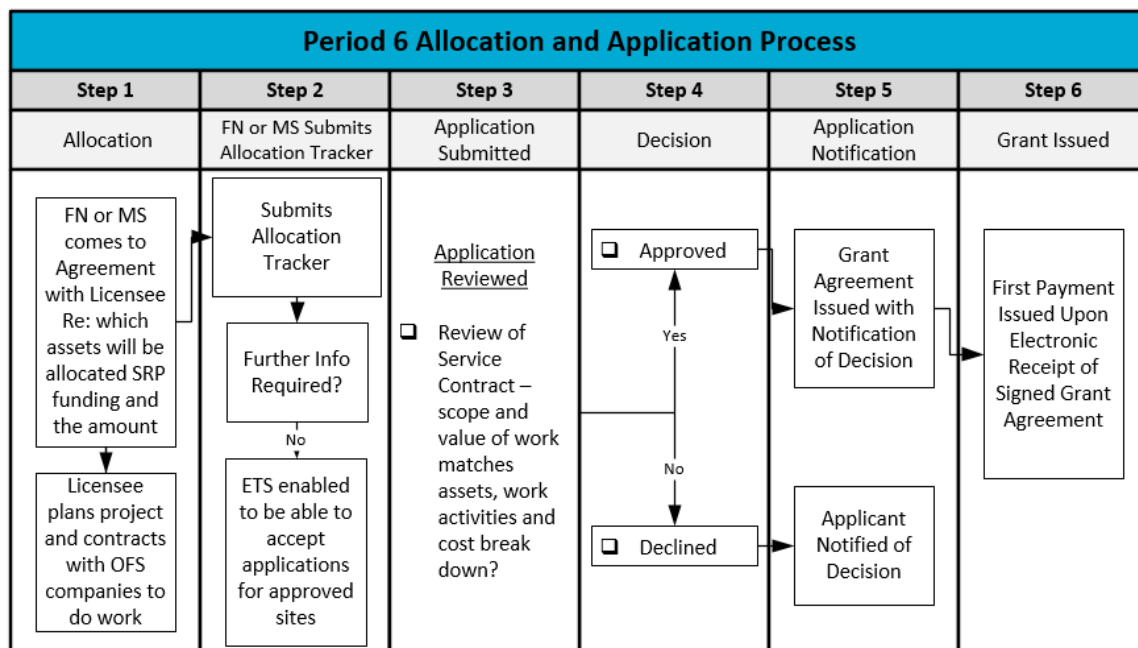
Period 6 Allocation and Application Process

| Step 1 | Step 2 | Step 3 | Step 4 | Step 5 | Step 6 |
|---|---|---|---|---|---|
| Allocation | FN or MS Submits Allocation Tracker | Application Submitted | Decision | Application Notification | Grant Issued |

FN or MS comes to Agreement with Licensee Re: which assets will be allocated SRP funding and the amount

Licensee plans project and contracts with OFS companies to do work

Submits Allocation Tracker

Further Info Required?

No

ETS enabled to be able to accept applications for approved sites

Application Reviewed

❑ Review of Service Contract – scope and value of work matches assets, work activities and cost break down?

❑ Approved

Yes

No

❑ Declined

Grant Agreement Issued with Notification of Decision

Applicant Notified of Decision

First Payment Issued Upon Electronic Receipt of Signed Grant Agreement